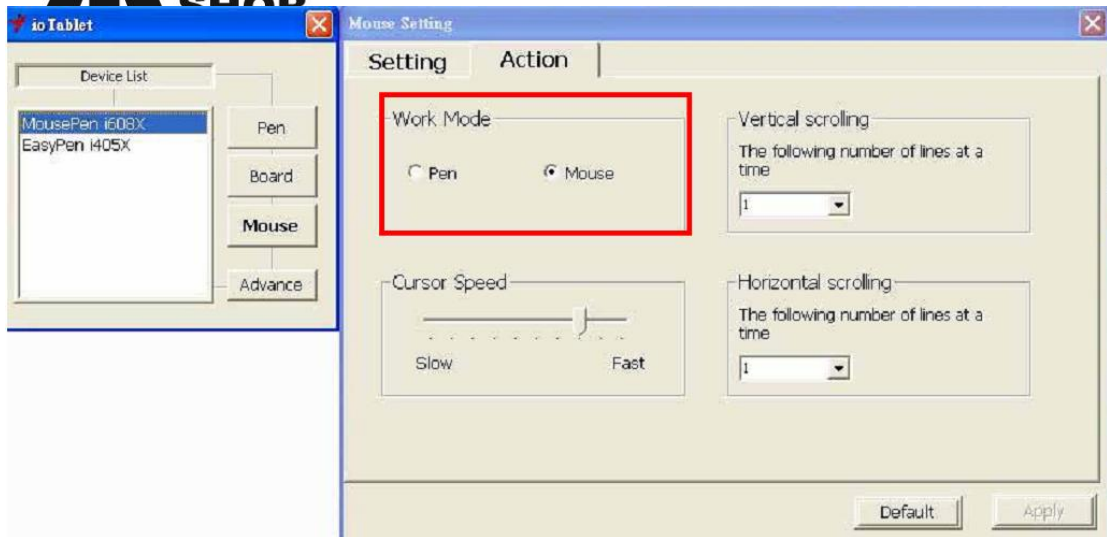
ioTablet

Device List

MousePen i608X
EasyPen i405X

Pen

Board

Mouse

Advance

Mouse Setting

Setting

Action

Work Mode

Pen

Mouse

Vertical scrolling

The following number of lines at a time

1

Cursor Speed

Slow

Fast

Horizontal scrolling

The following number of lines at a time

1

Default

Apply